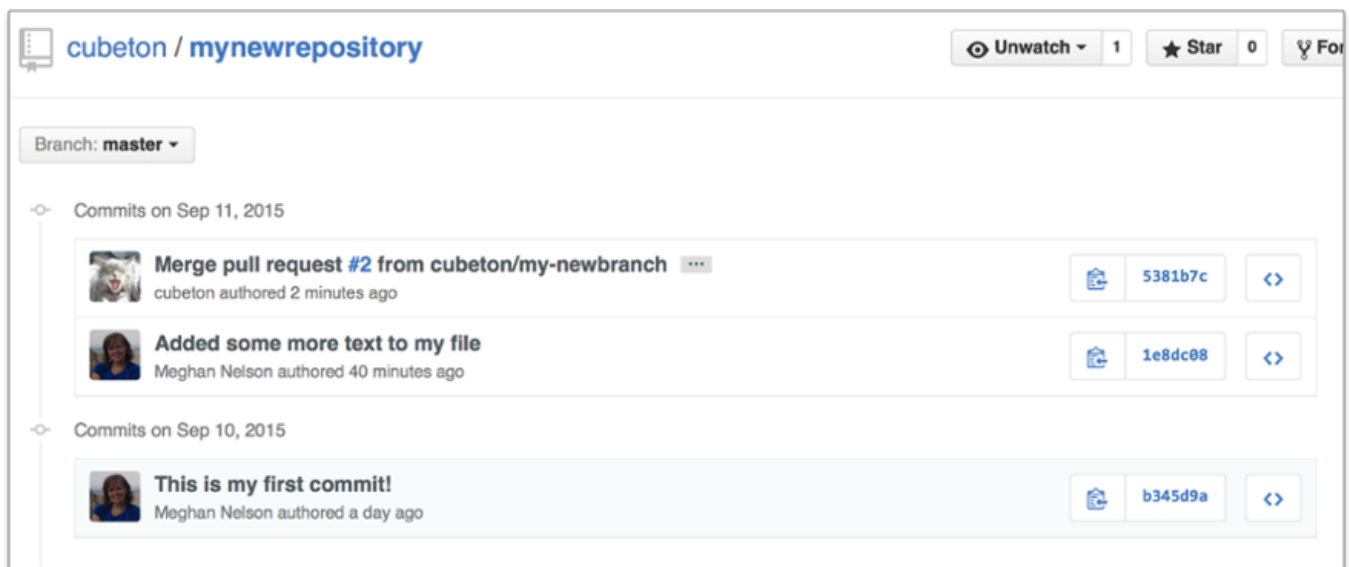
cubeton / mynewrepository

Unwatch 1 Star 0 For

Branch: master

Commits on Sep 11, 2015

Merge pull request #2 from cubeton/my-newbranch ···
cubeton authored 2 minutes ago
5381b7c
<>

Added some more text to my file
Meghan Nelson authored 40 minutes ago
1e8dc08
<>

Commits on Sep 10, 2015

This is my first commit!
Meghan Nelson authored a day ago
b345d9a
<>